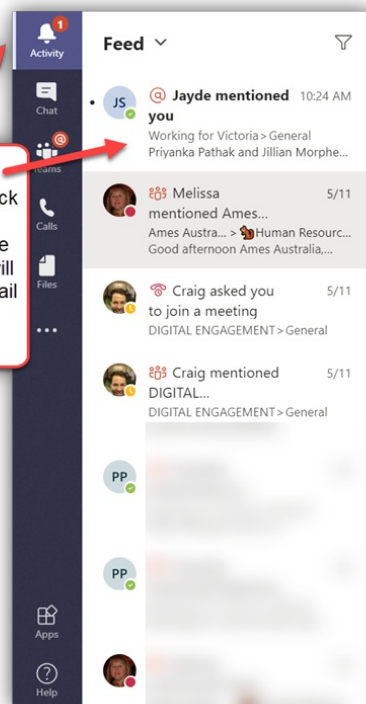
1
Activity
Chat
Teams
Calls
Files
...
Apps
Help

ck
e
ill
ail

Feed

JS
@ Jayde mentioned you 10:24 AM
Working for Victoria > General
Priyanka Pathak and Jillian Morphe...

Melissa mentioned Ames... 5/11
Ames Austra... > Human Resourc...
Good afternoon Ames Australia,...

Craig asked you to join a meeting 5/11
DIGITAL ENGAGEMENT > General

Craig mentioned DIGITAL... 5/11
DIGITAL ENGAGEMENT > General

PP

PP